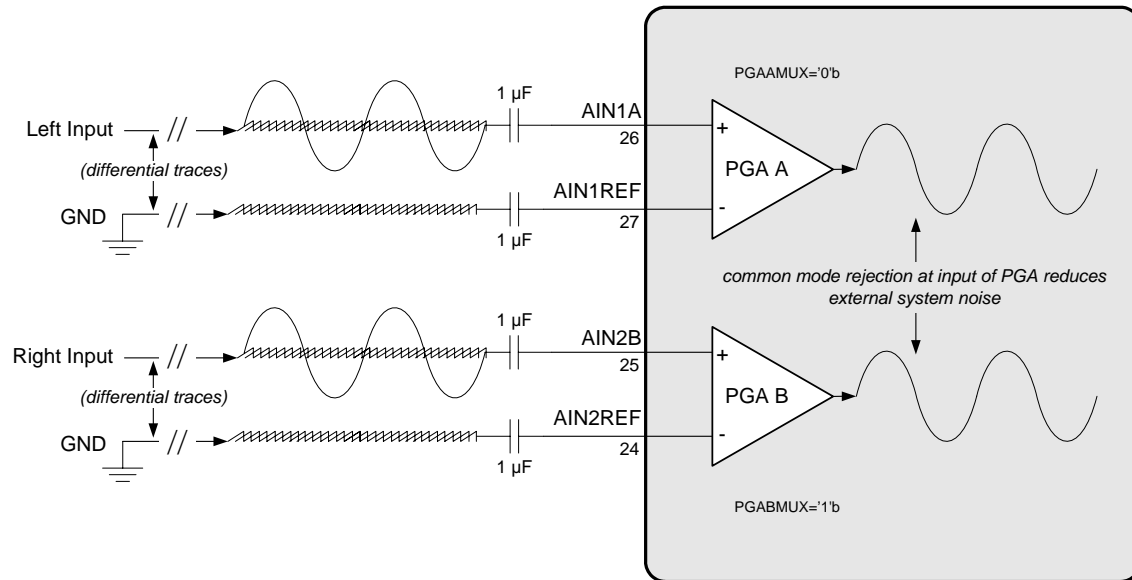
PGAAMUX='0'b

Left Input

1 µF

AIN1A

26

+

PGA A

(differential traces)

GND

AIN1REF

27

-

1 µF

common mode rejection at input of PGA reduces external system noise

1 µF

Right Input

AIN2B

25

+

PGA B

(differential traces)

GND

AIN2REF

24

-

1 µF

PGABMUX='1'b